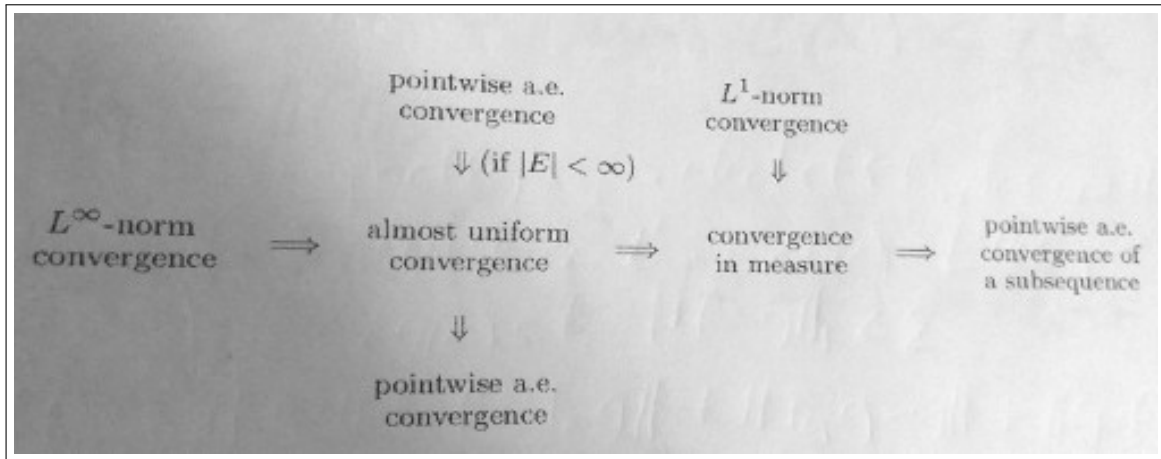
pointwise a.e. convergence

$\Downarrow$ (if $|E| < \infty$)

$L^1$-norm convergence

$\Downarrow$

$L^\infty$-norm convergence $\Longrightarrow$ almost uniform convergence $\Longrightarrow$ convergence in measure $\Longrightarrow$ pointwise a.e. convergence of a subsequence

$\Downarrow$

pointwise a.e. convergence